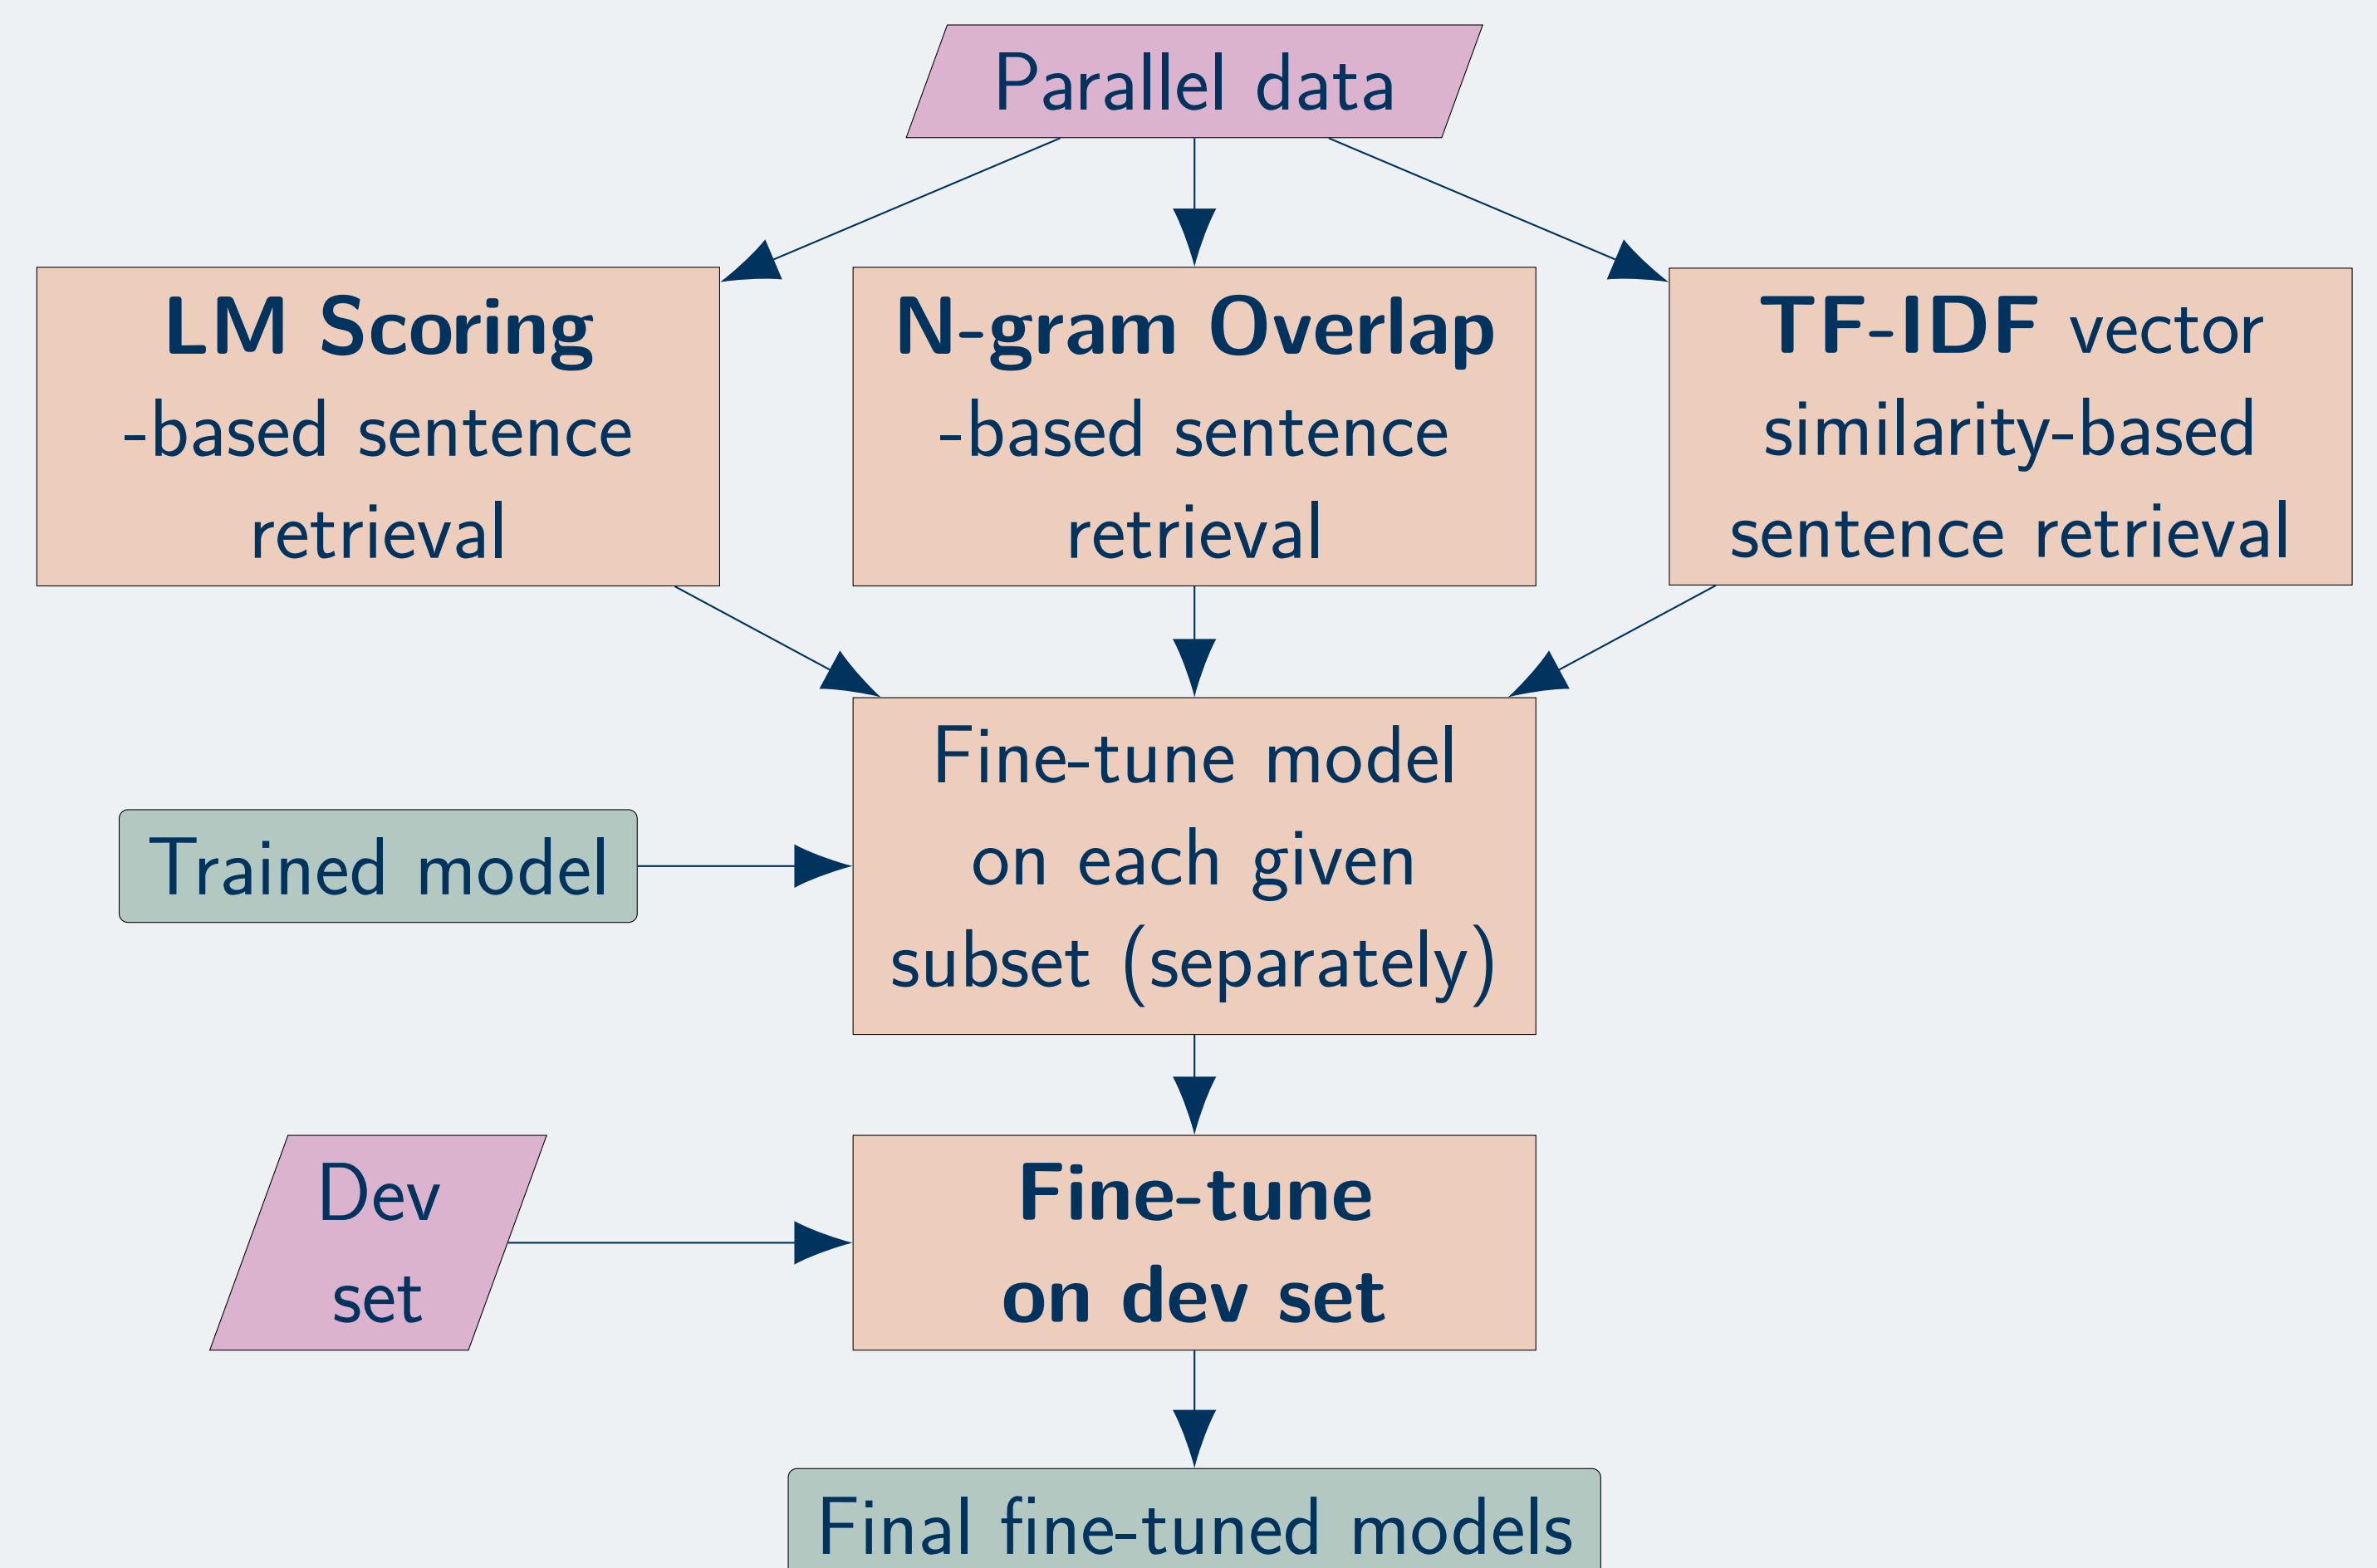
Parallel data

LM Scoring -based sentence retrieval

N-gram Overlap -based sentence retrieval

TF-IDF vector similarity-based sentence retrieval

Trained model

Fine-tune model on each given subset (separately)

Dev set

Fine-tune on dev set

Final fine-tuned models